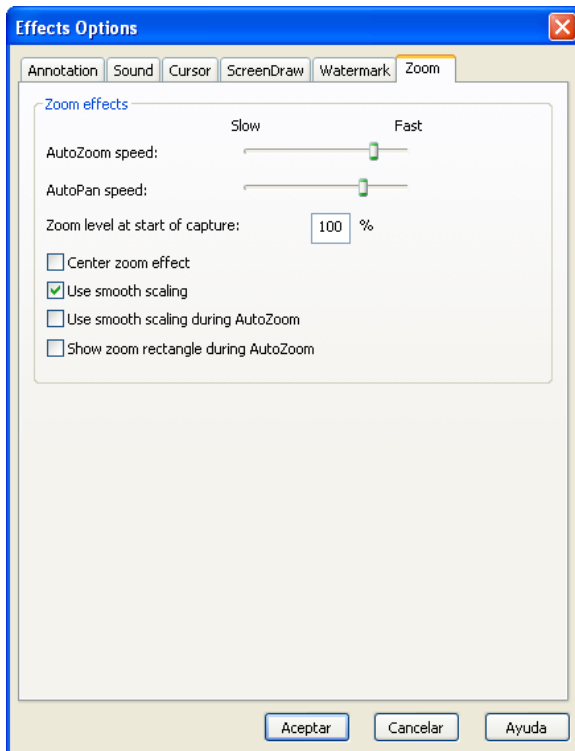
Effects Options

Annotation | Sound | Cursor | ScreenDraw | Watermark | Zoom

Zoom effects

Slow Fast

AutoZoom speed:

AutoPan speed:

Zoom level at start of capture: 100 %

Center zoom effect

Use smooth scaling

Use smooth scaling during AutoZoom

Show zoom rectangle during AutoZoom

Aceptar Cancelar Ayuda